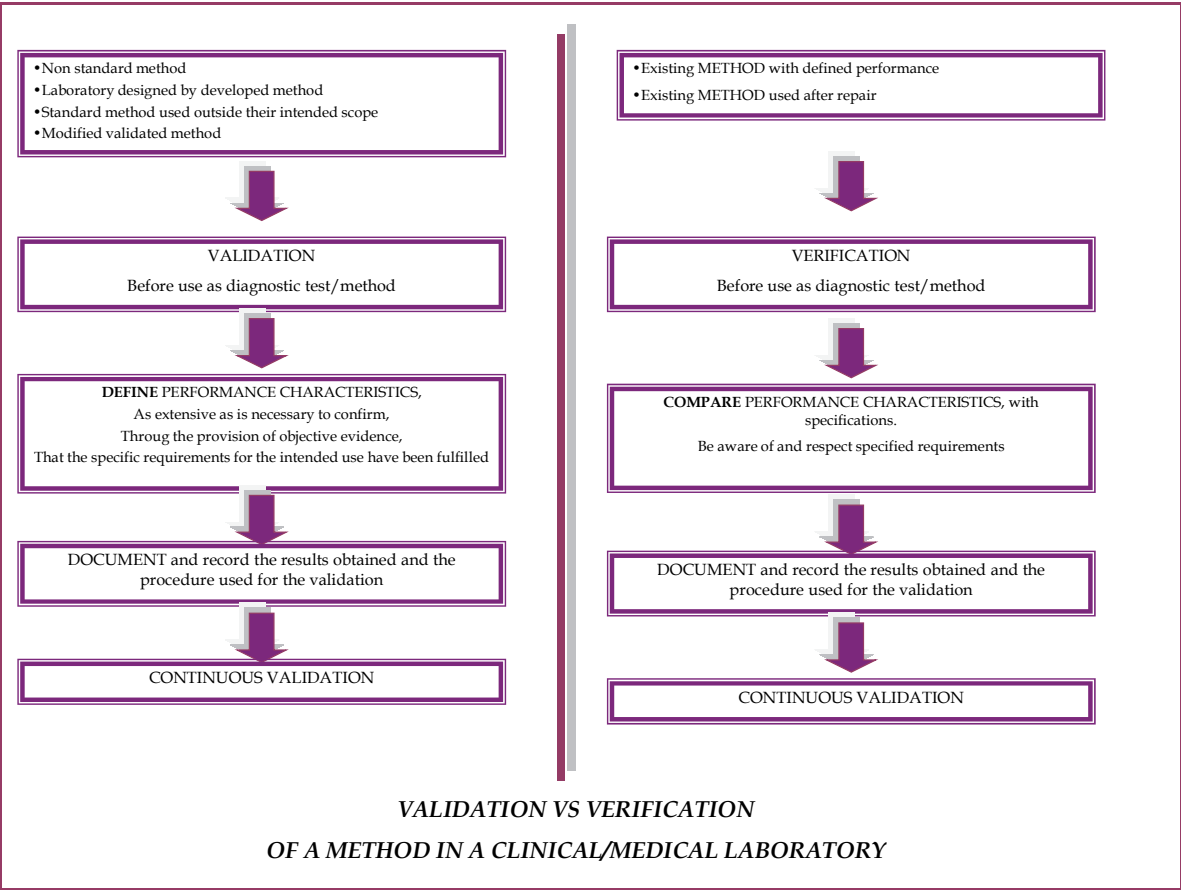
•Non standard method
•Laboratory designed by developed method
•Standard method used outside their intended scope
•Modified validated method

VALIDATION

Before use as diagnostic test/method

**DEFINE** PERFORMANCE CHARACTERISTICS,
As extensive as is necessary to confirm,
Throug the provision of objective evidence,
That the specific requirements for the intended use have been fulfilled

DOCUMENT and record the results obtained and the procedure used for the validation

CONTINUOUS VALIDATION

•Existing METHOD with defined performance
•Existing METHOD used after repair

VERIFICATION

Before use as diagnostic test/method

**COMPARE** PERFORMANCE CHARACTERISTICS, with specifications.

Be aware of and respect specified requirements

DOCUMENT and record the results obtained and the procedure used for the validation

CONTINUOUS VALIDATION

*VALIDATION VS VERIFICATION*

*OF A METHOD IN A CLINICAL/MEDICAL LABORATORY*